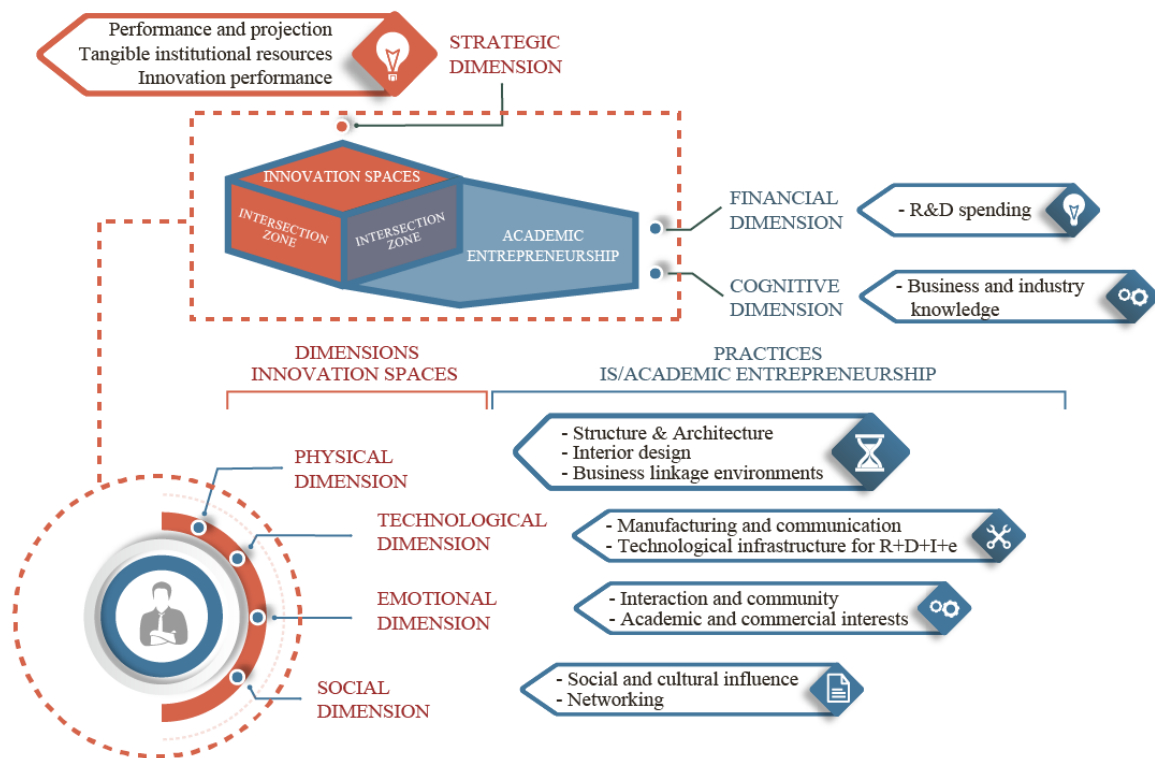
Performance and projection
Tangible institutional resources
Innovation performance

STRATEGIC DIMENSION

INNOVATION SPACES

INTERSECTION ZONE

INTERSECTION ZONE

ACADEMIC ENTREPRENEURSHIP

FINANCIAL DIMENSION

- R&D spending

COGNITIVE DIMENSION

- Business and industry knowledge

DIMENSIONS INNOVATION SPACES

PRACTICES IS/ACADEMIC ENTREPRENEURSHIP

PHYSICAL DIMENSION

- Structure & Architecture
- Interior design
- Business linkage environments

TECHNOLOGICAL DIMENSION

- Manufacturing and communication
- Technological infrastructure for R+D+I+e

EMOTIONAL DIMENSION

- Interaction and community
- Academic and commercial interests

SOCIAL DIMENSION

- Social and cultural influence
- Networking